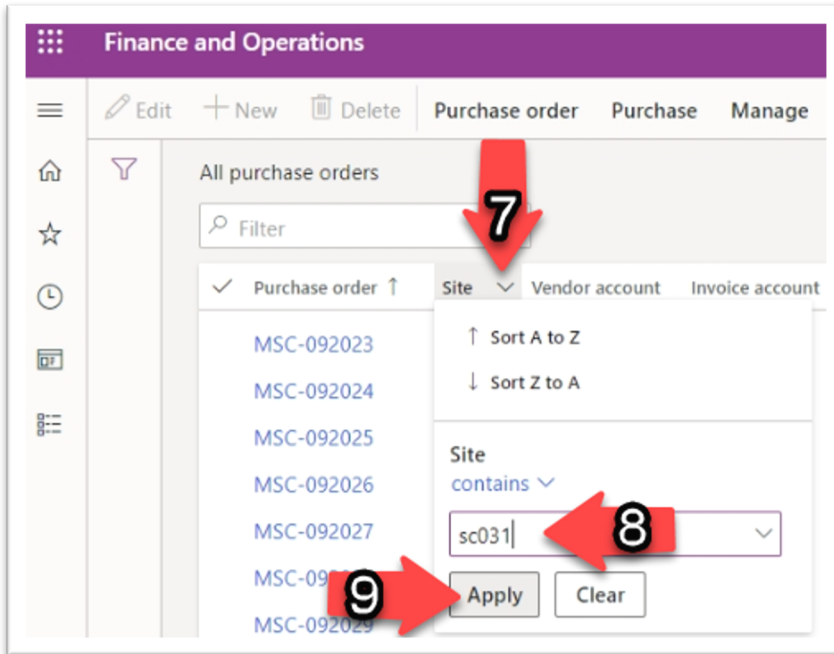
Finance and Operations

Edit
New
Delete
Purchase order
Purchase
Manage

All purchase orders

Filter

7

Purchase order ↑
Site
Vendor account
Invoice account

MSC-092023
MSC-092024
MSC-092025
MSC-092026
MSC-092027
MSC-09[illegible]
MSC-092029

↑ Sort A to Z
↓ Sort Z to A

Site
contains

sc031

8

9

Apply
Clear